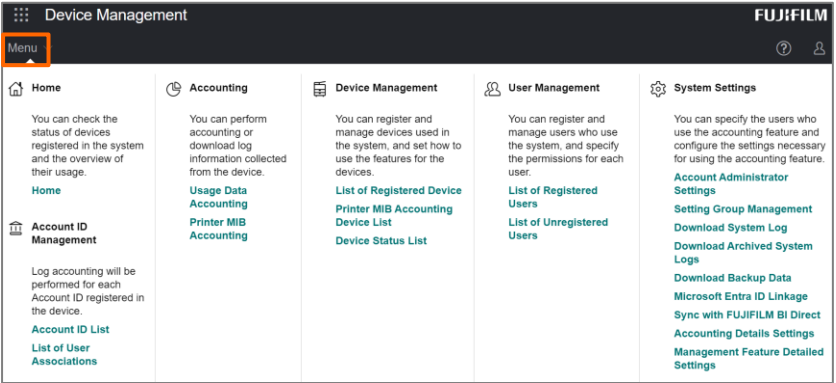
Device Management

FUJIFILM

Menu

Home

You can check the status of devices registered in the system and the overview of their usage.

Home

Account ID Management

Log accounting will be performed for each Account ID registered in the device.

Account ID List

List of User Associations

Accounting

You can perform accounting or download log information collected from the device.

Usage Data Accounting

Printer MIB Accounting

Device Management

You can register and manage devices used in the system, and set how to use the features for the devices.

List of Registered Device

Printer MIB Accounting Device List

Device Status List

User Management

You can register and manage users who use the system, and specify the permissions for each user.

List of Registered Users

List of Unregistered Users

System Settings

You can specify the users who use the accounting feature and configure the settings necessary for using the accounting feature.

Account Administrator Settings

Setting Group Management

Download System Log

Download Archived System Logs

Download Backup Data

Microsoft Entra ID Linkage

Sync with FUJIFILM BI Direct

Accounting Details Settings

Management Feature Detailed Settings